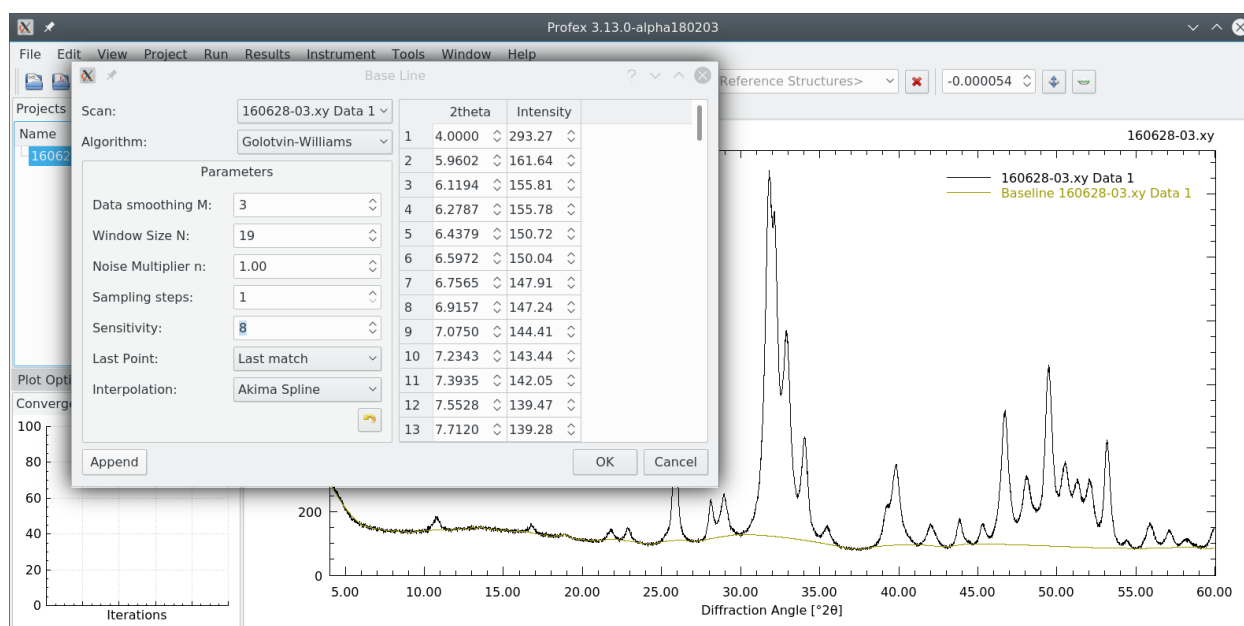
Profex 3.13.0-alpha180203

File Edit View Project Run Results Instrument Tools Window Help

Reference Structures> -0.000054

Projects
Name
16062

Base Line

Scan: 160628-03.xy Data 1
Algorithm: Golotvin-Williams

Parameters
Data smoothing M: 3
Window Size N: 19
Noise Multiplier n: 1.00
Sampling steps: 1
Sensitivity: 8
Last Point: Last match
Interpolation: Akima Spline

| | 2theta | Intensity |
|---|---|---|
| 1 | 4.0000 | 293.27 |
| 2 | 5.9602 | 161.64 |
| 3 | 6.1194 | 155.81 |
| 4 | 6.2787 | 155.78 |
| 5 | 6.4379 | 150.72 |
| 6 | 6.5972 | 150.04 |
| 7 | 6.7565 | 147.91 |
| 8 | 6.9157 | 147.24 |
| 9 | 7.0750 | 144.41 |
| 10 | 7.2343 | 143.44 |
| 11 | 7.3935 | 142.05 |
| 12 | 7.5528 | 139.47 |
| 13 | 7.7120 | 139.28 |

Append OK Cancel

Plot Opti
Converge
100
80
60
40
20
0
Iterations

160628-03.xy
160628-03.xy Data 1
Baseline 160628-03.xy Data 1
200
0
5.00 10.00 15.00 20.00 25.00 30.00 35.00 40.00 45.00 50.00 55.00 60.00
Diffraction Angle [°2θ]